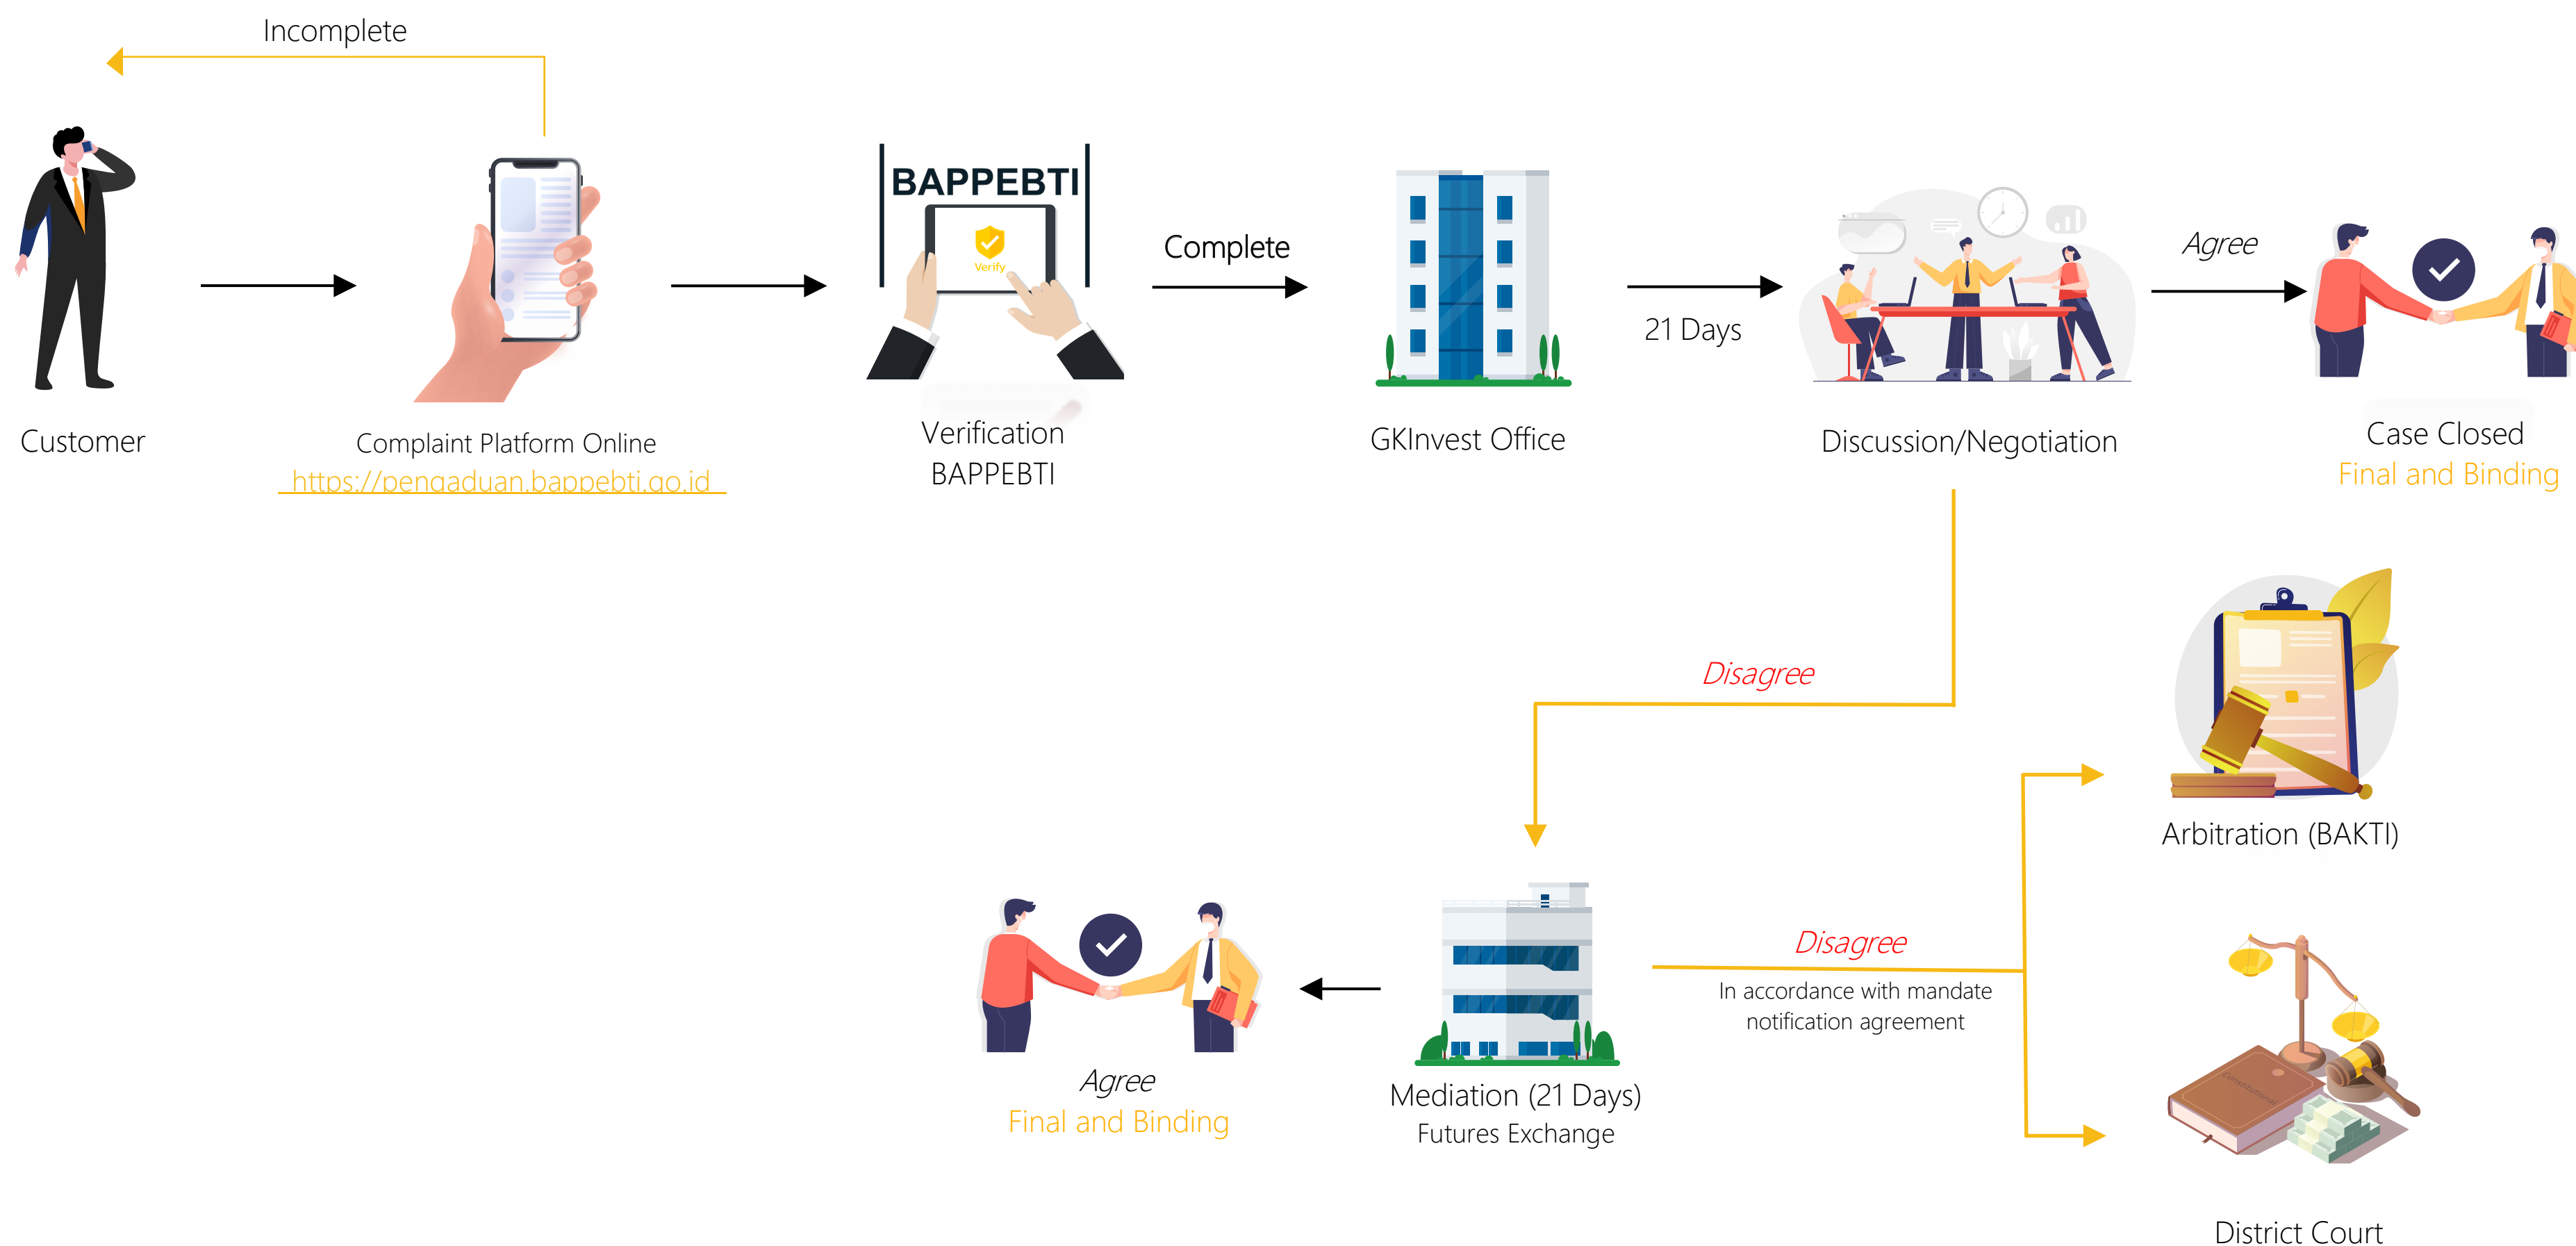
Incomplete

Customer

Complaint Platform Online
https://pengaduan.bappebti.go.id

BAPPEBTI
Verify
Verification BAPPEBTI

Complete

GKInvest Office

21 Days

Discussion/Negotiation

Agree

Case Closed
Final and Binding

Disagree

Arbitration (BAKTI)

Disagree
In accordance with mandate notification agreement

Mediation (21 Days)
Futures Exchange

Agree
Final and Binding

District Court